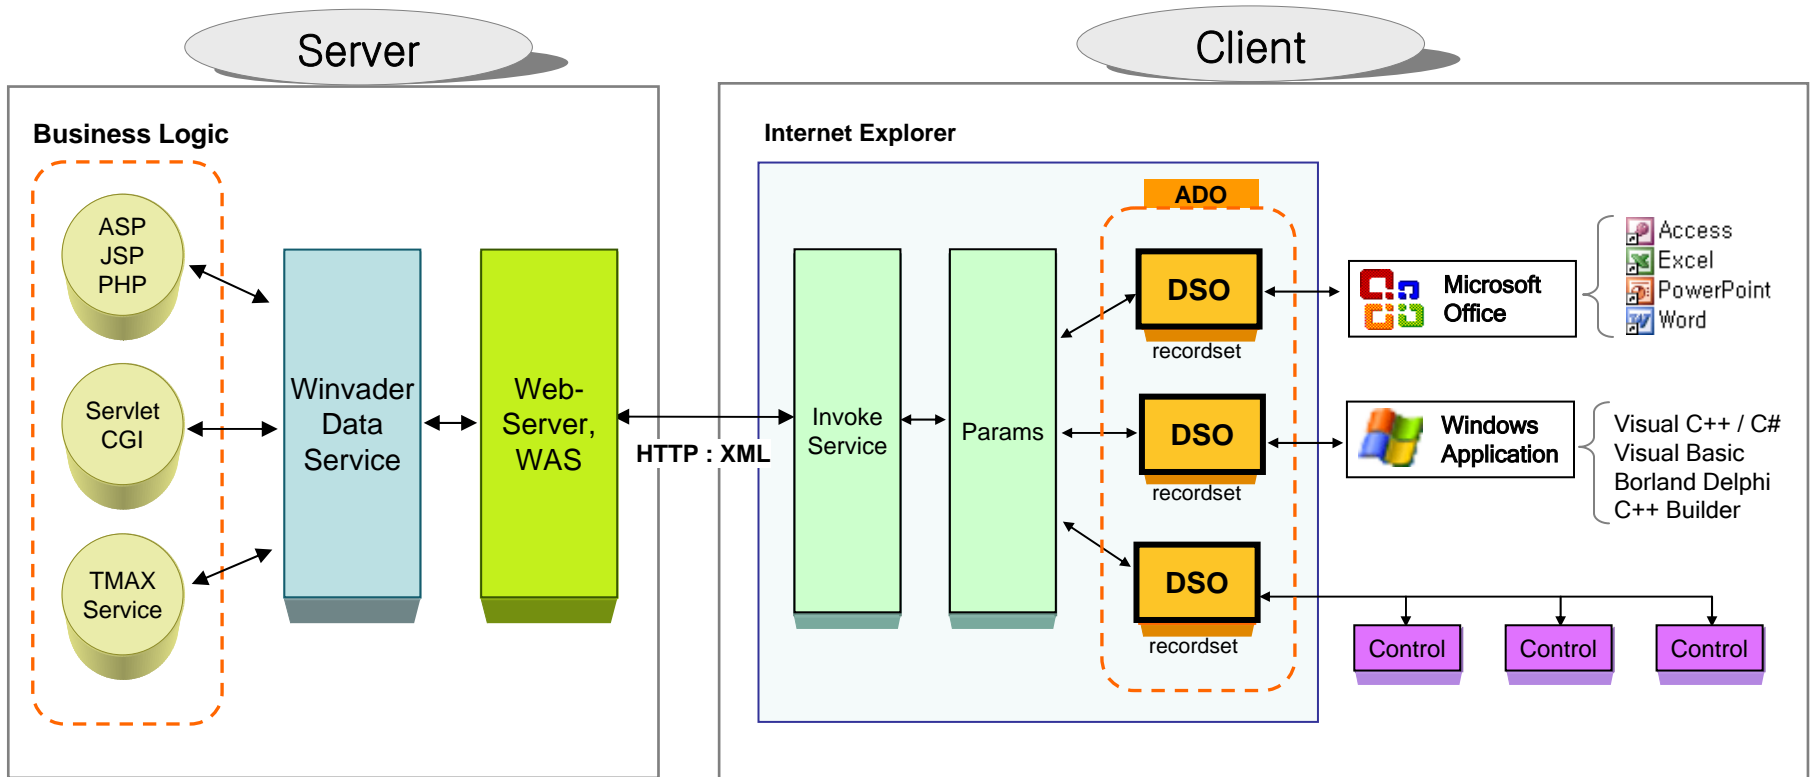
Server

Business Logic

ASP
JSP
PHP

Servlet
CGI

TMAX
Service

Winvader
Data
Service

Web-
Server,
WAS

HTTP : XML

Client

Internet Explorer

Invoke
Service

Params

ADO

DSO
recordset

DSO
recordset

DSO
recordset

Microsoft
Office

Access
Excel
PowerPoint
Word

Windows
Application

Visual C++ / C#
Visual Basic
Borland Delphi
C++ Builder

Control

Control

Control